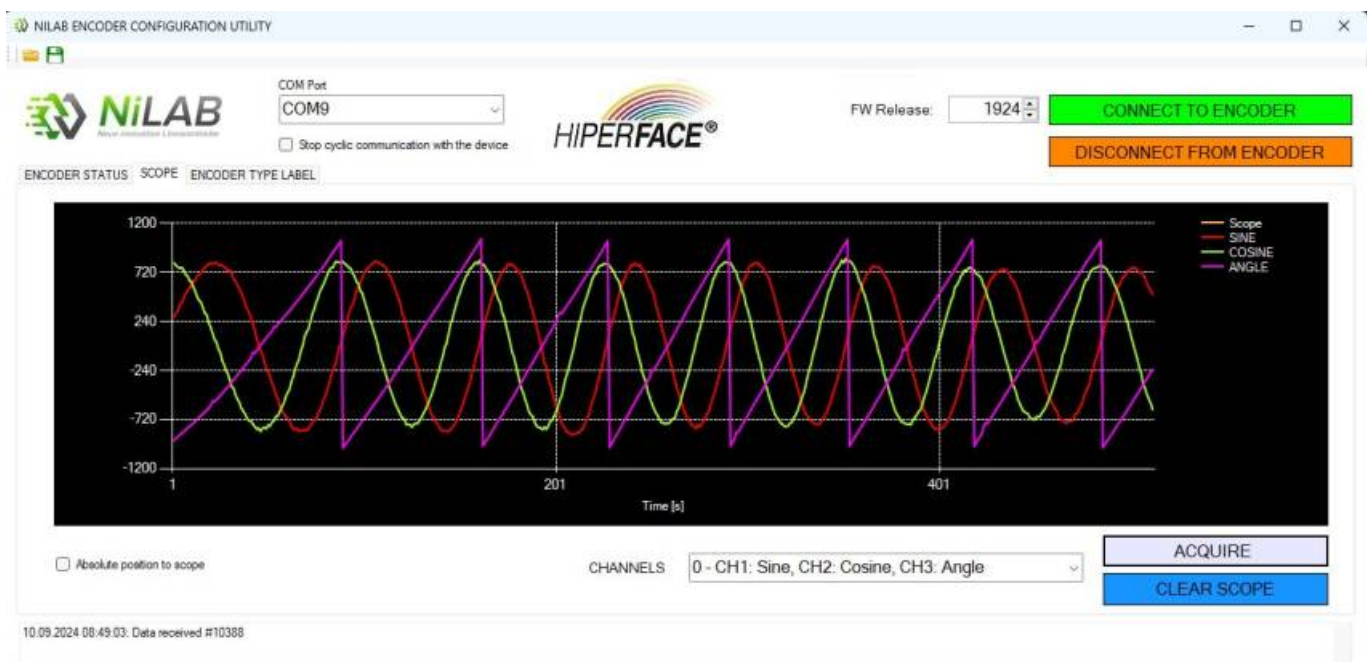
NILAB ENCODER CONFIGURATION UTILITY

NiLAB
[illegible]

COM Port
COM9
Stop cyclic communication with the device

HIPERFACE®

FW Release: 1924

CONNECT TO ENCODER
DISCONNECT FROM ENCODER

ENCODER STATUS SCOPE ENCODER TYPE LABEL

1200
720
240
-240
-720
-1200
1
201
401
Time [s]

Scope
SINE
COSINE
ANGLE

Absolute position to scope

CHANNELS 0 - CH1: Sine, CH2: Cosine, CH3: Angle

ACQUIRE
CLEAR SCOPE

10.09.2024 08:49:03: Data received #10388